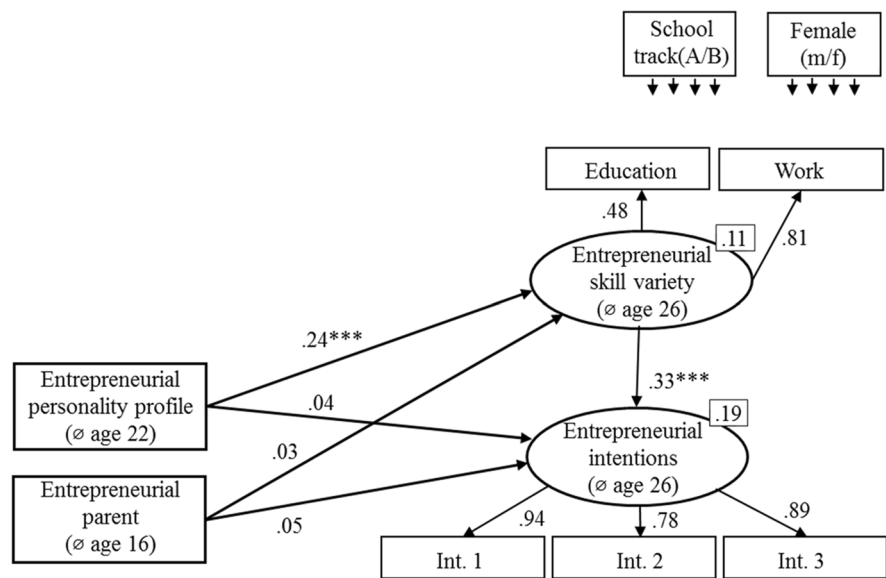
School track(A/B)

Female (m/f)

Education

Work

.48

.11

.81

Entrepreneurial skill variety (⌀ age 26)

.24***

.33***

Entrepreneurial personality profile (⌀ age 22)

.04

.19

Entrepreneurial intentions (⌀ age 26)

.03

Entrepreneurial parent (⌀ age 16)

.05

.94

.78

.89

Int. 1

Int. 2

Int. 3